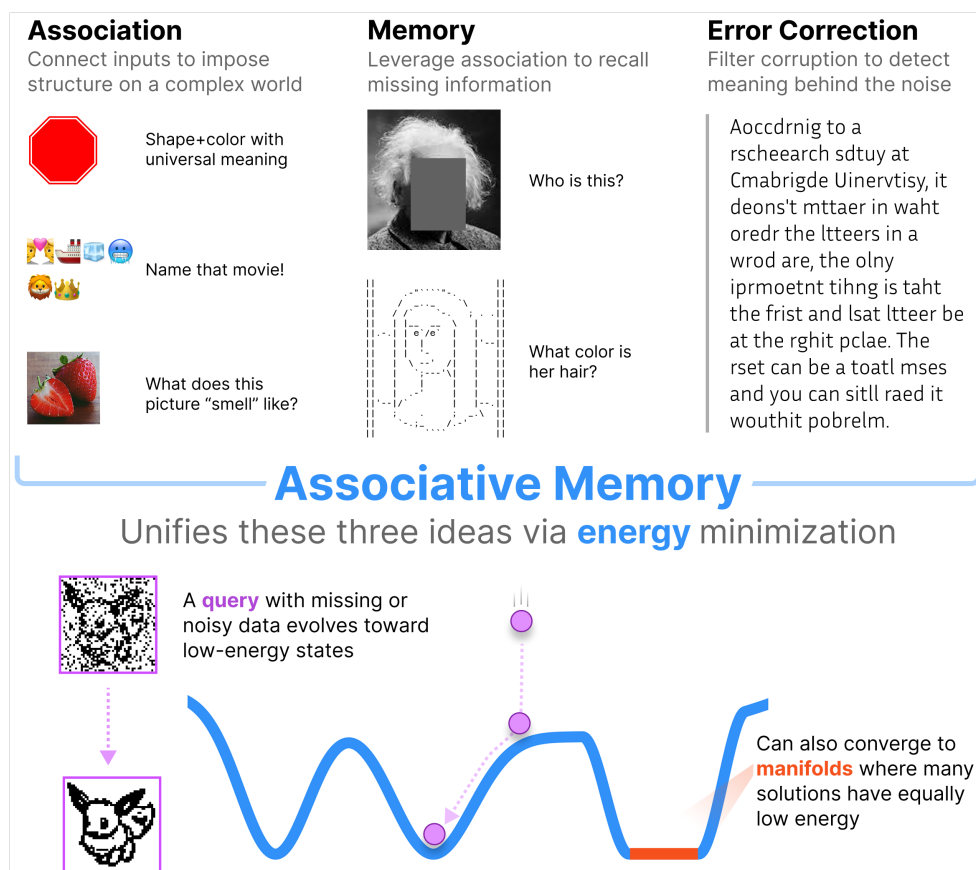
**Association**
Connect inputs to impose structure on a complex world

Shape+color with universal meaning

💑🚢🧊🥶
🦁👑

Name that movie!

What does this picture "smell" like?

**Memory**
Leverage association to recall missing information

Who is this?

What color is her hair?

**Error Correction**
Filter corruption to detect meaning behind the noise

Aoccdrnig to a rscheearch sdtuy at Cmabrigde Uinervtisy, it deons't mttaer in waht oredr the ltteers in a wrod are, the olny iprmoetnt tihng is taht the frist and lsat ltteer be at the rghit pclae. The rset can be a toatl mses and you can sitll raed it wouthit pobrelm.

**Associative Memory**
Unifies these three ideas via **energy** minimization

A **query** with missing or noisy data evolves toward low-energy states

Can also converge to **manifolds** where many solutions have equally low energy